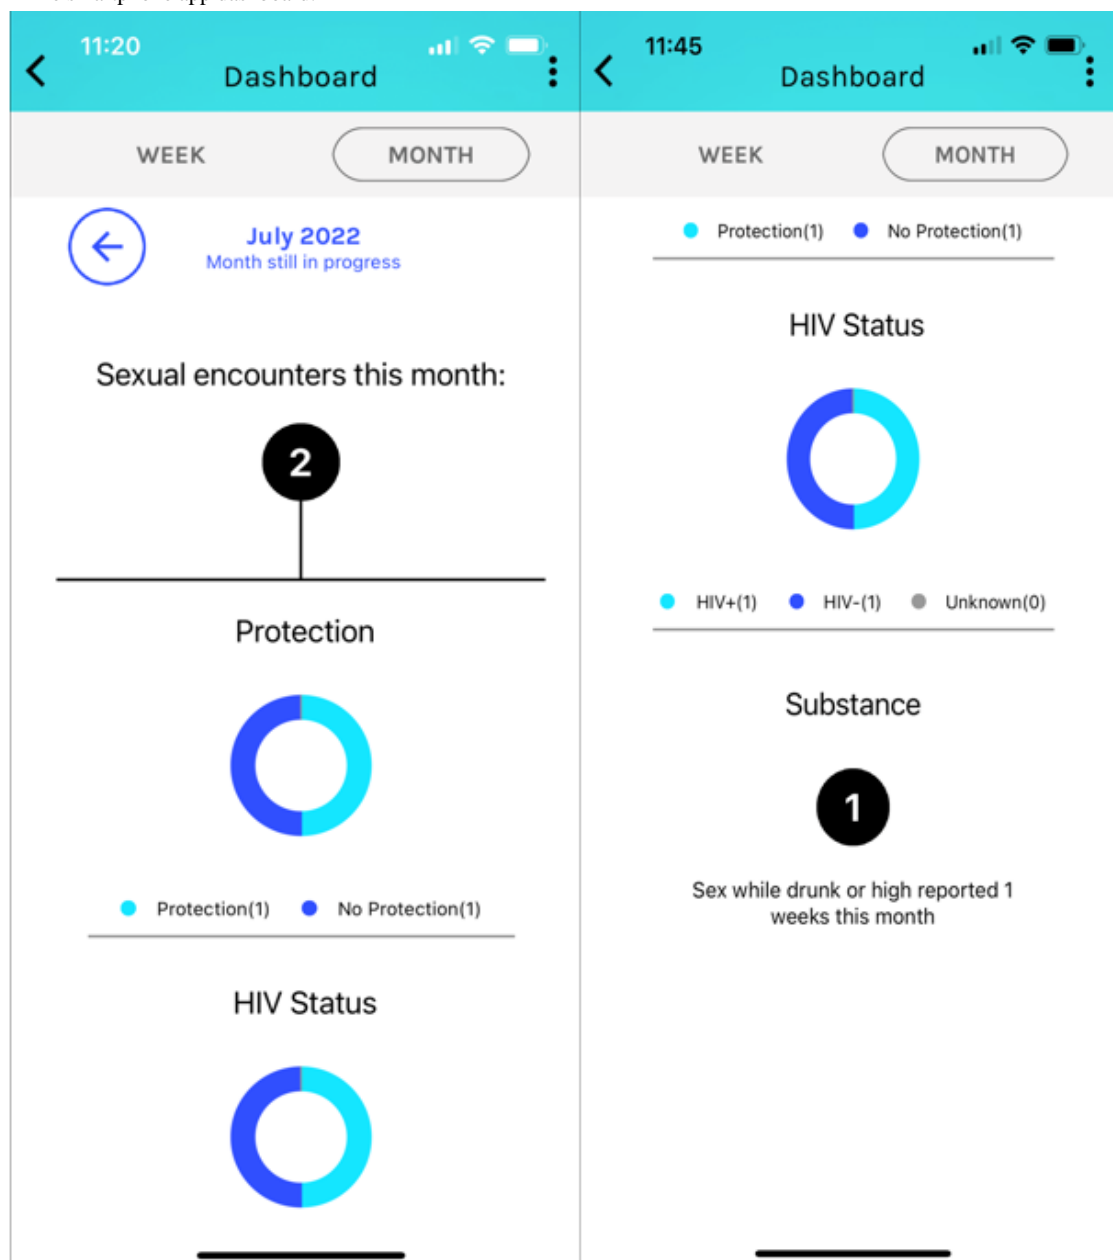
11:20

Dashboard

WEEK

MONTH

July 2022

Month still in progress

Sexual encounters this month:

2

Protection

Protection(1) No Protection(1)

HIV Status

11:45

Dashboard

WEEK

MONTH

Protection(1) No Protection(1)

HIV Status

HIV+(1) HIV-(1) Unknown(0)

Substance

1

Sex while drunk or high reported 1 weeks this month